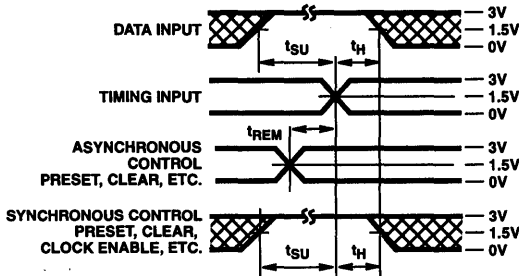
DATA INPUT
3V
1.5V
0V
$t_{SU}$
$t_H$
TIMING INPUT
3V
1.5V
0V
$t_{REM}$
ASYNCHRONOUS CONTROL PRESET, CLEAR, ETC.
3V
1.5V
0V
SYNCHRONOUS CONTROL PRESET, CLEAR, CLOCK ENABLE, ETC.
3V
1.5V
0V
$t_{SU}$
$t_H$